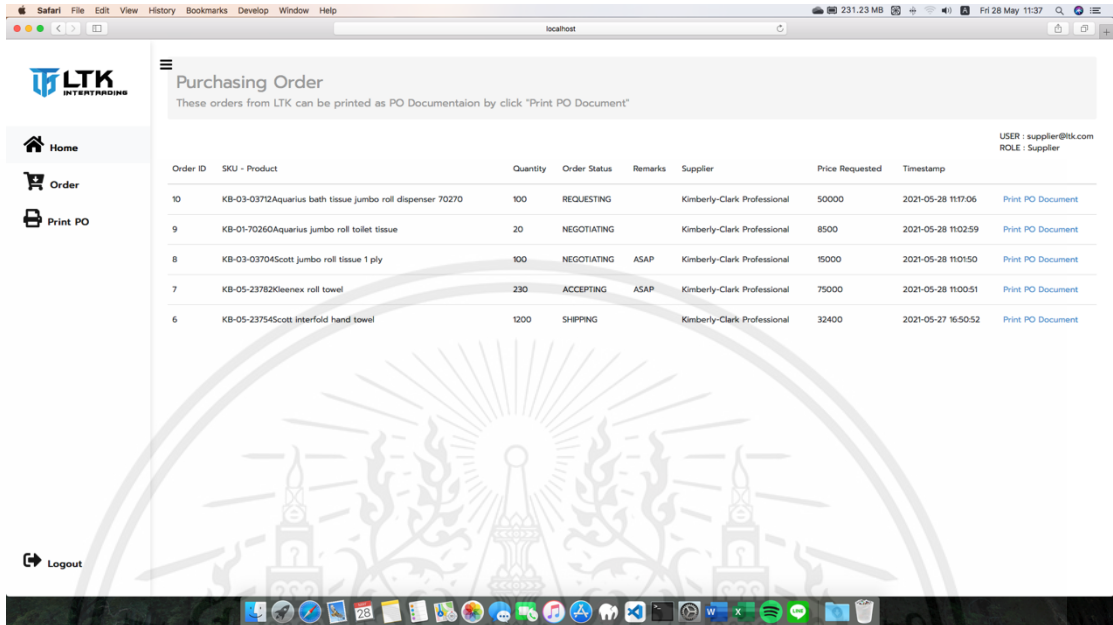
Safari File Edit View History Bookmarks Develop Window Help 231.23 MB Fri 28 May 11:37

localhost

LTK INTERTRADING

Home

Order

Print PO

Logout

Purchasing Order
These orders from LTK can be printed as PO Documentaion by click "Print PO Document"

USER : supplier@ltk.com
ROLE : Supplier

| Order ID | SKU - Product | Quantity | Order Status | Remarks | Supplier | Price Requested | Timestamp | |
|---|---|---|---|---|---|---|---|---|
| 10 | KB-03-03712Aquarius bath tissue jumbo roll dispenser 70270 | 100 | REQUESTING | | Kimberly-Clark Professional | 50000 | 2021-05-28 11:17:06 | Print PO Document |
| 9 | KB-01-70260Aquarius jumbo roll toilet tissue | 20 | NEGOTIATING | | Kimberly-Clark Professional | 8500 | 2021-05-28 11:02:59 | Print PO Document |
| 8 | KB-03-03704Scott jumbo roll tissue 1 ply | 100 | NEGOTIATING | ASAP | Kimberly-Clark Professional | 15000 | 2021-05-28 11:01:50 | Print PO Document |
| 7 | KB-05-23782Kleenex roll towel | 230 | ACCEPTING | ASAP | Kimberly-Clark Professional | 75000 | 2021-05-28 11:00:51 | Print PO Document |
| 6 | KB-05-23754Scott interfold hand towel | 1200 | SHIPPING | | Kimberly-Clark Professional | 32400 | 2021-05-27 16:50:52 | Print PO Document |

28